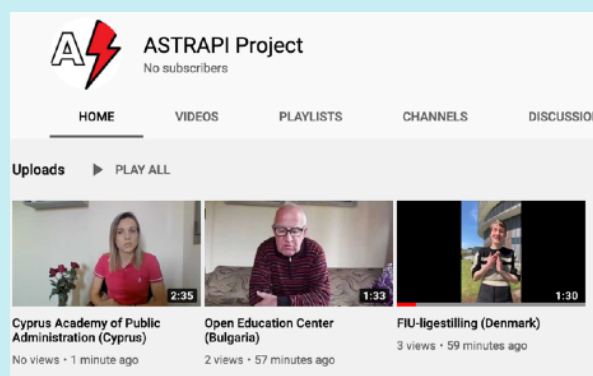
A

ASTRAPI Project
No subscribers

HOME VIDEOS PLAYLISTS CHANNELS DISCUSSIO

Uploads PLAY ALL

2:35
Cyprus Academy of Public Administration (Cyprus)
No views • 1 minute ago

1:33
Open Education Center (Bulgaria)
2 views • 57 minutes ago

1:30
FIU-ligestilling (Denmark)
3 views • 59 minutes ago